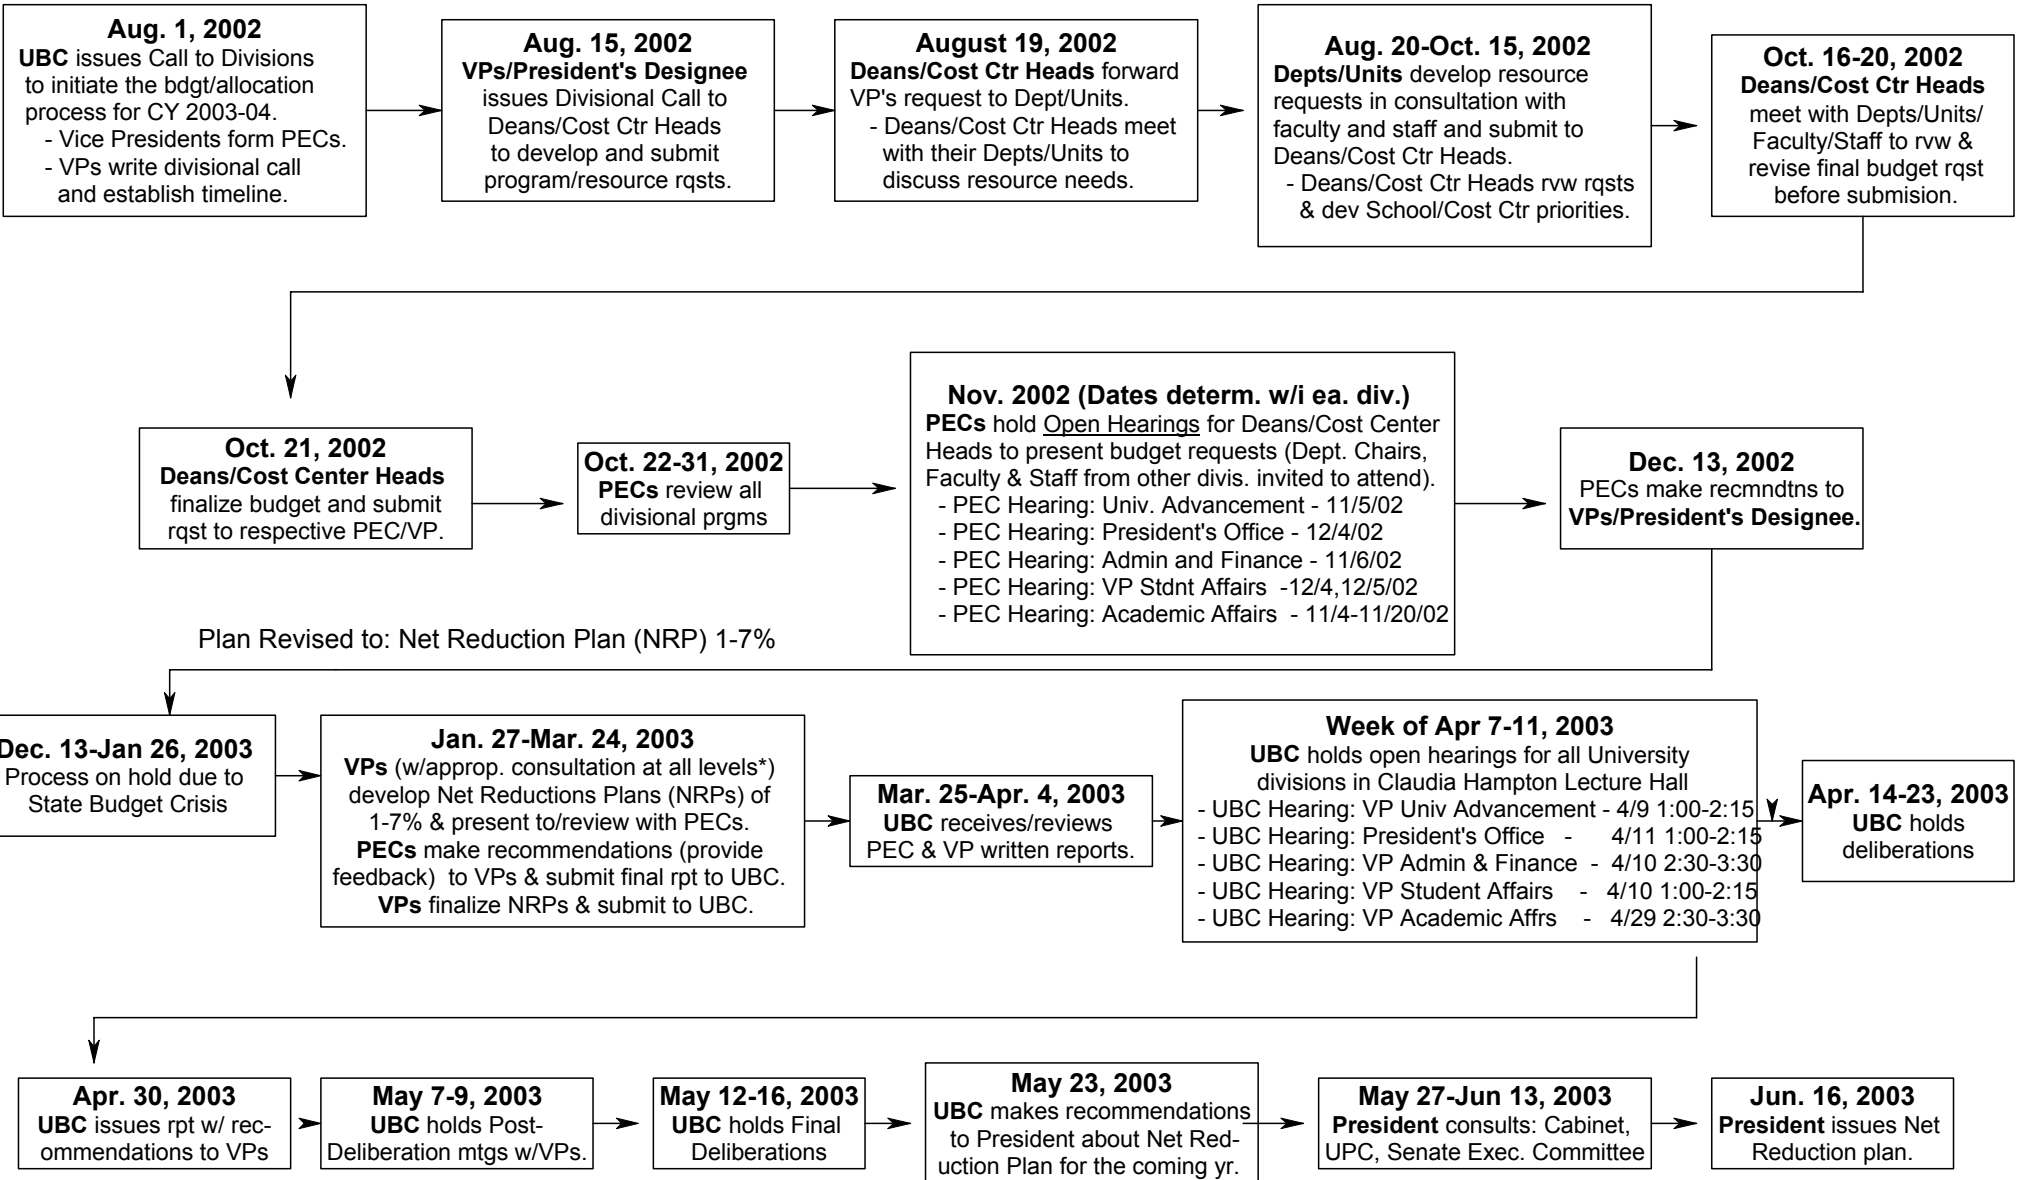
**Aug. 1, 2002**
**UBC** issues Call to Divisions to initiate the bdgt/allocation process for CY 2003-04.
- Vice Presidents form PECs.
- VPs write divisional call and establish timeline.

**Aug. 15, 2002**
**VPs/President's Designee** issues Divisional Call to Deans/Cost Ctr Heads to develop and submit program/resource rqsts.

**August 19, 2002**
**Deans/Cost Ctr Heads** forward VP's request to Dept/Units.
- Deans/Cost Ctr Heads meet with their Depts/Units to discuss resource needs.

**Aug. 20-Oct. 15, 2002**
**Depts/Units** develop resource requests in consultation with faculty and staff and submit to Deans/Cost Ctr Heads.
- Deans/Cost Ctr Heads rvw rqsts & dev School/Cost Ctr priorities.

**Oct. 16-20, 2002**
**Deans/Cost Ctr Heads** meet with Depts/Units/ Faculty/Staff to rvw & revise final budget rqst before submision.

**Oct. 21, 2002**
**Deans/Cost Center Heads** finalize budget and submit rqst to respective PEC/VP.

**Oct. 22-31, 2002**
**PECs** review all divisional prgms

**Nov. 2002 (Dates determ. w/i ea. div.)**
**PECs** hold Open Hearings for Deans/Cost Center Heads to present budget requests (Dept. Chairs, Faculty & Staff from other divis. invited to attend).
- PEC Hearing: Univ. Advancement - 11/5/02
- PEC Hearing: President's Office - 12/4/02
- PEC Hearing: Admin and Finance - 11/6/02
- PEC Hearing: VP Stdnt Affairs -12/4,12/5/02
- PEC Hearing: Academic Affairs - 11/4-11/20/02

**Dec. 13, 2002**
PECs make recmndtns to **VPs/President's Designee.**

Plan Revised to: Net Reduction Plan (NRP) 1-7%

**Dec. 13-Jan 26, 2003**
Process on hold due to State Budget Crisis

**Jan. 27-Mar. 24, 2003**
**VPs** (w/approp. consultation at all levels*) develop Net Reductions Plans (NRPs) of 1-7% & present to/review with PECs.
**PECs** make recommendations (provide feedback) to VPs & submit final rpt to UBC.
**VPs** finalize NRPs & submit to UBC.

**Mar. 25-Apr. 4, 2003**
**UBC** receives/reviews PEC & VP written reports.

**Week of Apr 7-11, 2003**
**UBC** holds open hearings for all University divisions in Claudia Hampton Lecture Hall
- UBC Hearing: VP Univ Advancement - 4/9 1:00-2:15
- UBC Hearing: President's Office - 4/11 1:00-2:15
- UBC Hearing: VP Admin & Finance - 4/10 2:30-3:30
- UBC Hearing: VP Student Affairs - 4/10 1:00-2:15
- UBC Hearing: VP Academic Affrs - 4/29 2:30-3:30

**Apr. 14-23, 2003**
**UBC** holds deliberations

**Apr. 30, 2003**
**UBC** issues rpt w/ recommendations to VPs

**May 7-9, 2003**
**UBC** holds Post-Deliberation mtgs w/VPs.

**May 12-16, 2003**
**UBC** holds Final Deliberations

**May 23, 2003**
**UBC** makes recommendations to President about Net Reduction Plan for the coming yr.

**May 27-Jun 13, 2003**
**President** consults: Cabinet, UPC, Senate Exec. Committee

**Jun. 16, 2003**
**President** issues Net Reduction plan.